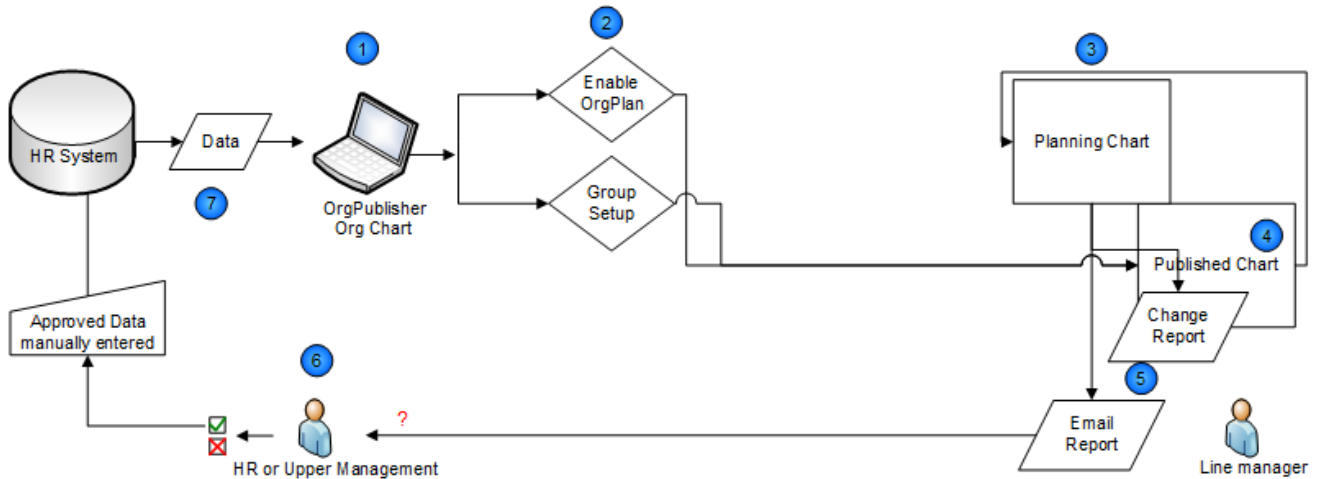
1

2

3

HR System

Data

7

OrgPublisher Org Chart

Enable OrgPlan

Group Setup

Planning Chart

4

Published Chart

Change Report

5

Approved Data manually entered

6

?

Email Report

HR or Upper Management

Line manager